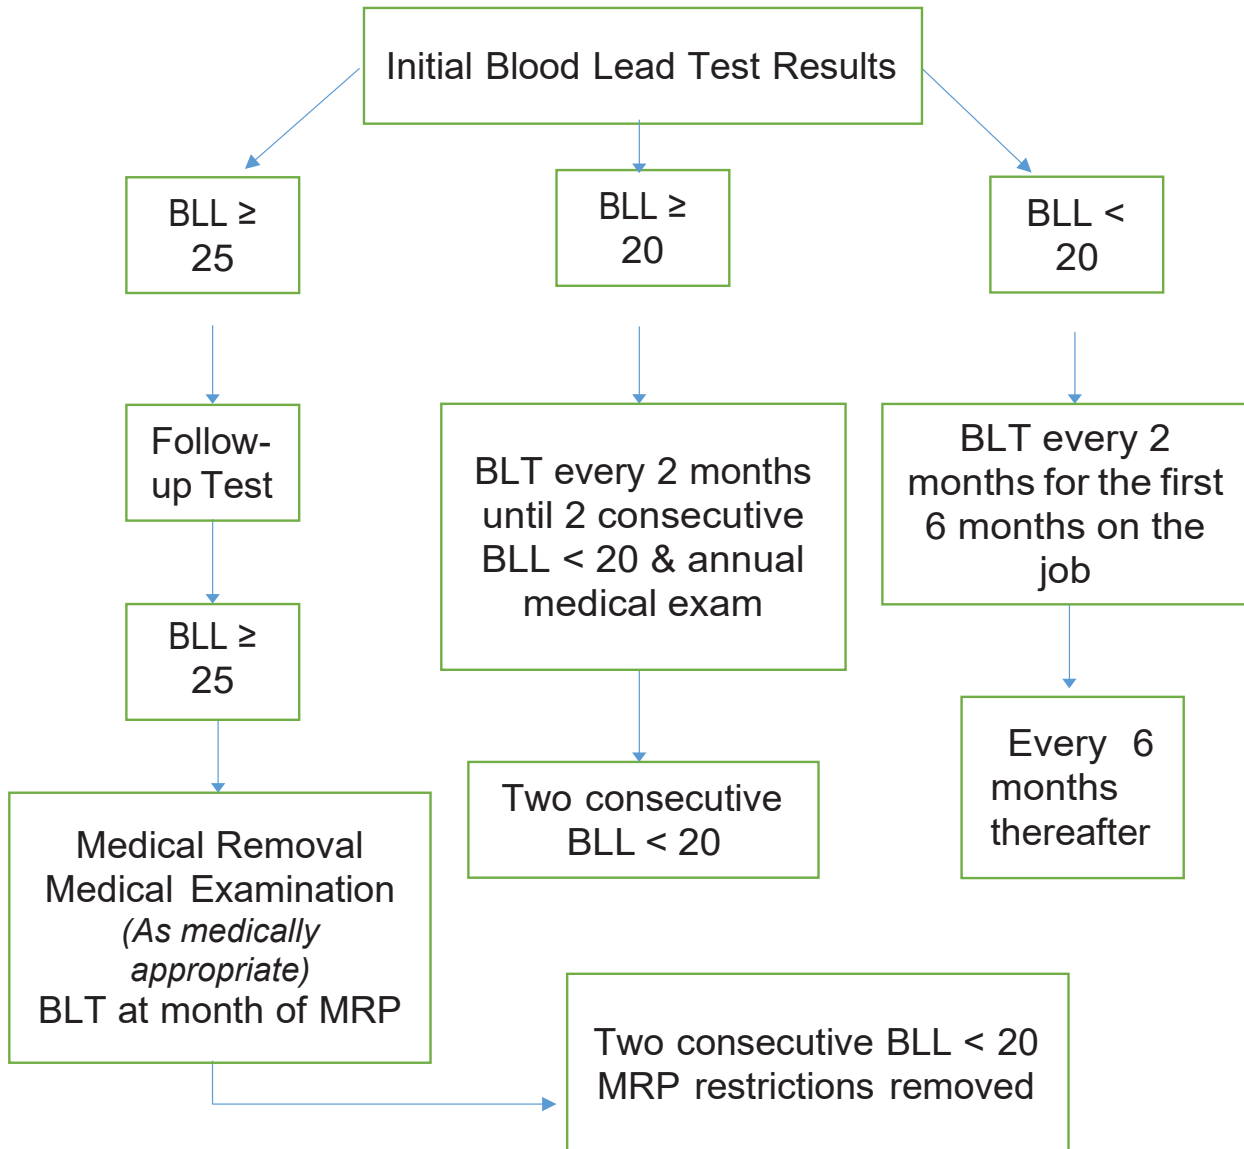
Initial Blood Lead Test Results

BLL ≥ 25

BLL ≥ 20

BLL < 20

Follow-up Test

BLL ≥ 25

Medical Removal
Medical Examination
(As medically appropriate)
BLT at month of MRP

BLT every 2 months until 2 consecutive BLL < 20 & annual medical exam

Two consecutive BLL < 20

BLT every 2 months for the first 6 months on the job

Every 6 months thereafter

Two consecutive BLL < 20
MRP restrictions removed